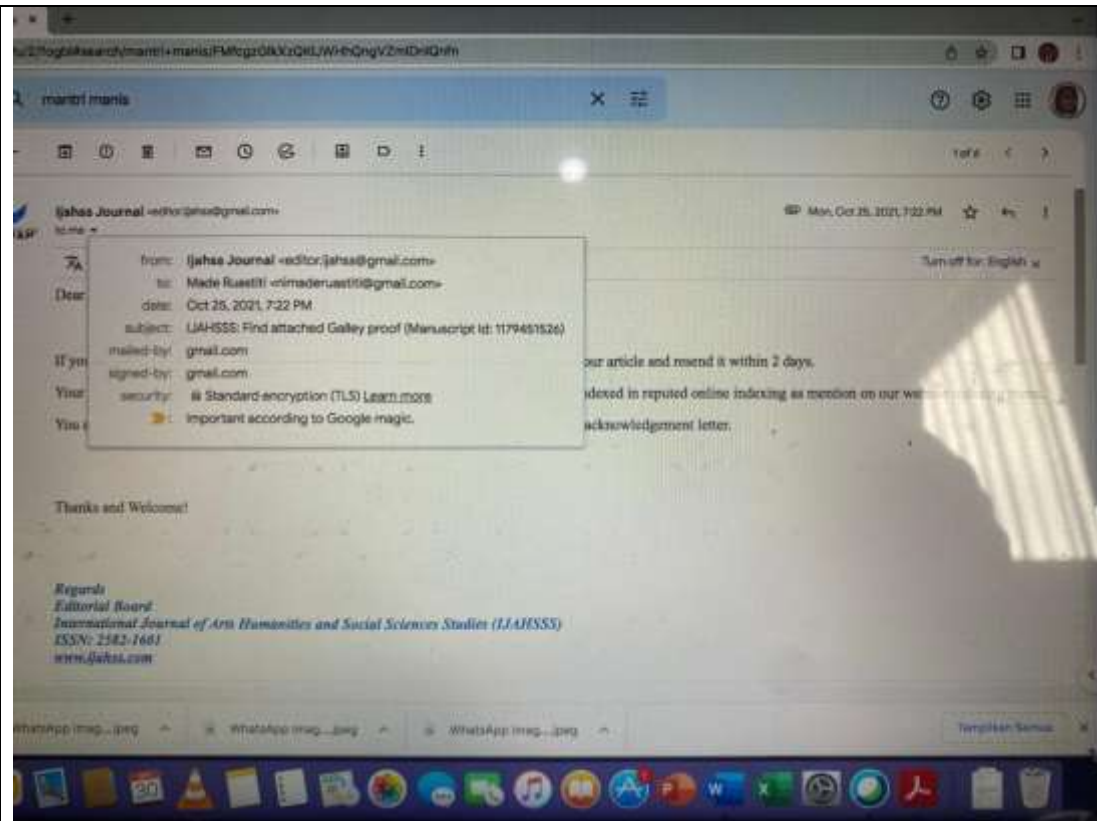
u/2/#search/mantri+manis/FMfcgzGlkXzQKlJWHhQngVZmlDnlQnfn

mantri manis

1 of 4

Ijahsa Journal <editor.ijahsa@gmail.com>
to me

Mon, Oct 25, 2021, 7:22 PM

Turn off for: English

Dear

from: Ijahsa Journal <editor.ijahsa@gmail.com>
to: Made Ruastiti <nimaderuastiti@gmail.com>
date: Oct 25, 2021, 7:22 PM
subject: IJAHSSS: Find attached Galley proof (Manuscript Id: 1179451526)
mailed-by: gmail.com
signed-by: gmail.com
security: Standard encryption (TLS) Learn more
Important according to Google magic.

If you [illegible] our article and resend it within 2 days.

Your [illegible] indexed in reputed online indexing as mention on our we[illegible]

You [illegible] acknowledgement letter.

Thanks and Welcome!

Regards
Editorial Board
International Journal of Arts Humanities and Social Sciences Studies (IJAHSSS)
ISSN: 2582-1601
www.ijahss.com

WhatsApp Imag....jpeg

WhatsApp Imag....jpeg

WhatsApp Imag....jpeg

Tampilkan Semua

20